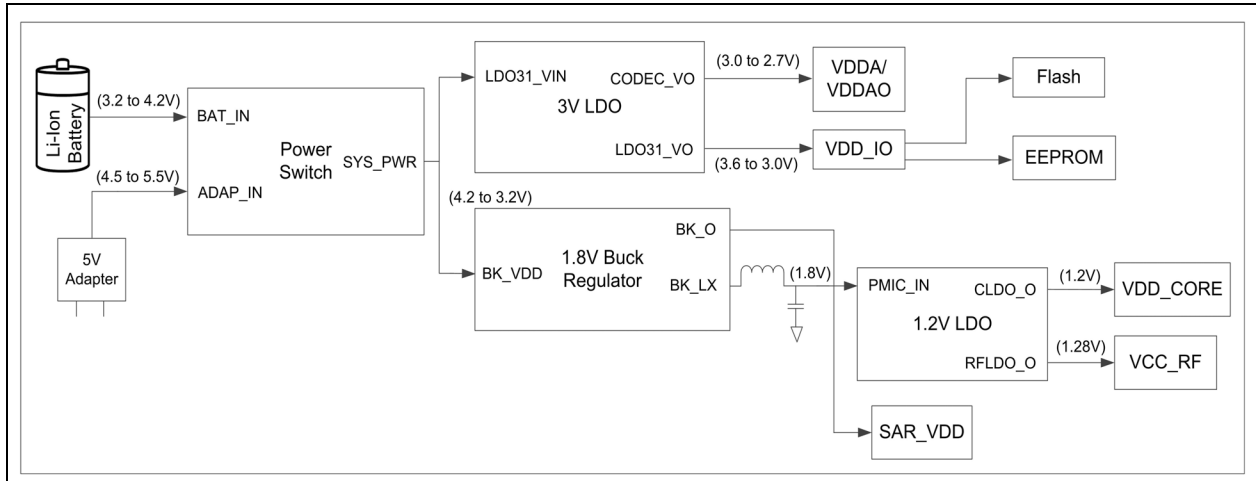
Li-Ion Battery
(3.2 to 4.2V)
BAT_IN
(4.5 to 5.5V)
ADAP_IN
5V Adapter
Power Switch
SYS_PWR
LDO31_VIN
CODEC_VO
3V LDO
LDO31_VO
(3.0 to 2.7V)
VDDA/ VDDAO
(3.6 to 3.0V)
VDD_IO
Flash
EEPROM
(4.2 to 3.2V)
BK_VDD
1.8V Buck Regulator
BK_O
BK_LX
(1.8V)
PMIC_IN
CLDO_O
1.2V LDO
RFLDO_O
(1.2V)
VDD_CORE
(1.28V)
VCC_RF
SAR_VDD